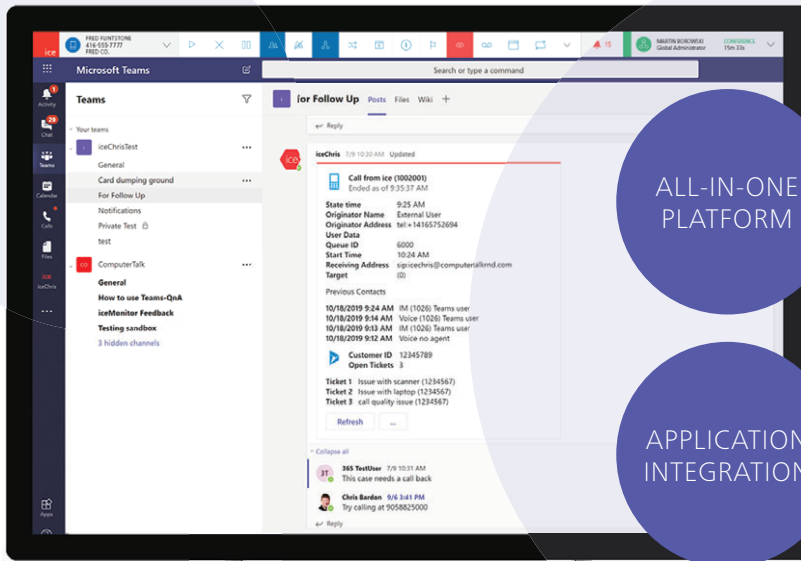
ice FRED FLINTSTONE 416-555-7777 FRED CO.

15

MARTIN BOROWSKI Global Administrator CONFERENCE 15m 33s

Microsoft Teams

Search or type a command

Activity 1
Chat 29
Teams
Calendar
Calls
Files
iceChris
...
Apps

Teams

Your teams

iceChrisTest
General
Card dumping ground
For Follow Up
Notifications
Private Test
test

ComputerTalk
General
How to use Teams-QnA
iceMonitor Feedback
Testing sandbox
3 hidden channels

For Follow Up Posts Files Wiki +

Reply

iceChris 7/9 10:30 AM Updated

Call from ice (1002001)
Ended as of 9:35:37 AM

State time 9:25 AM
Originator Name External User
Originator Address tel:+14165752694
User Data
Queue ID 6000
Start Time 10:24 AM
Receiving Address sip:icechris@computertalkrnd.com
Target (0)

Previous Contacts

10/18/2019 9:24 AM IM (1026) Teams user
10/18/2019 9:14 AM Voice (1026) Teams user
10/18/2019 9:13 AM IM (1026) Teams user
10/18/2019 9:12 AM Voice no agent

Customer ID 12345789
Open Tickets 3

Ticket 1 Issue with scanner (1234567)
Ticket 2 Issue with laptop (1234567)
Ticket 3 call quality issue (1234567)

Refresh ...

Collapse all

365 TestUser 7/9 10:31 AM
This case needs a call back

Chris Bardon 9/6 3:41 PM
Try calling at 9058825000

Reply

ALL-IN-ONE PLATFORM

APPLICATION INTEGRATION